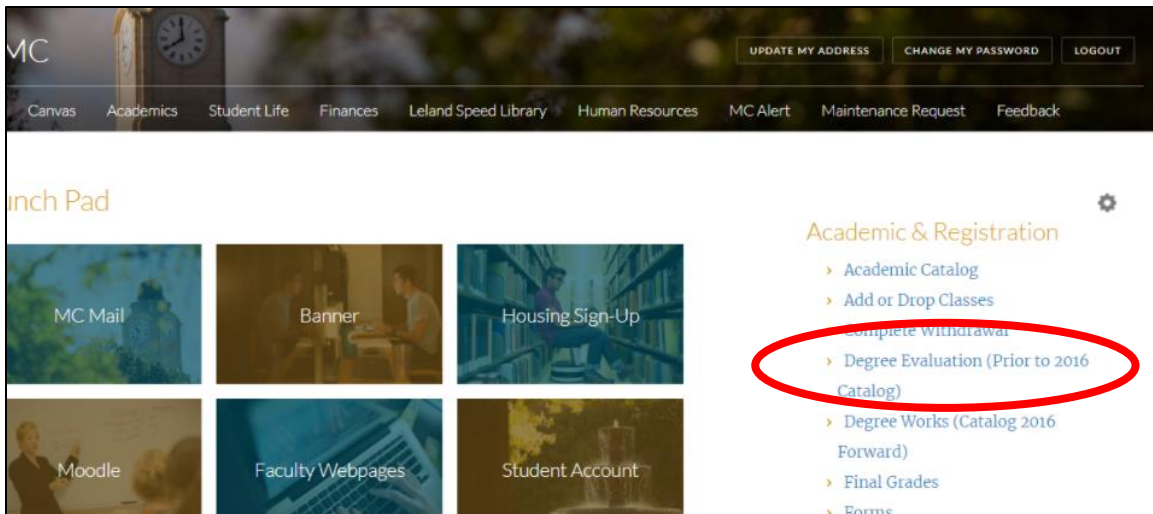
MC

UPDATE MY ADDRESS
CHANGE MY PASSWORD
LOGOUT

Canvas
Academics
Student Life
Finances
Leland Speed Library
Human Resources
MC Alert
Maintenance Request
Feedback

unch Pad

MC Mail
Banner
Housing Sign-Up
Moodle
Faculty Webpages
Student Account

Academic & Registration

› Academic Catalog
› Add or Drop Classes
› Complete Withdrawal
› Degree Evaluation (Prior to 2016 Catalog)
› Degree Works (Catalog 2016 Forward)
› Final Grades
› Forms